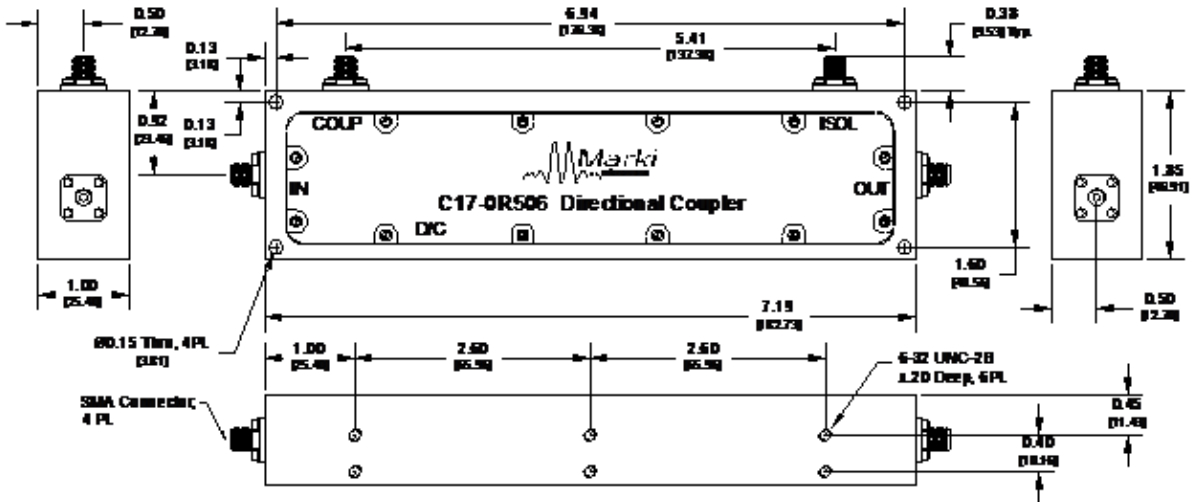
0.50
[12.70]

6.94
[176.30]

5.41
[137.36]

0.38
[9.53] Typ.

0.13
[3.18]

0.92
[23.40]

0.13
[3.18]

COUP

ISOL

Marki

IN

OUT

C17-0R506 Directional Coupler

D/C

1.85
[46.91]

1.60
[40.59]

1.00
[25.40]

7.19
[182.73]

0.50
[12.70]

Ø0.15 Thru, 4PL
[3.81]

1.00
[25.40]

2.60
[65.98]

2.60
[65.98]

6-32 UNC-2B
.120 Deep, 6PL

SMA Connector,
4 PL

0.45
[11.43]

0.40
[10.16]